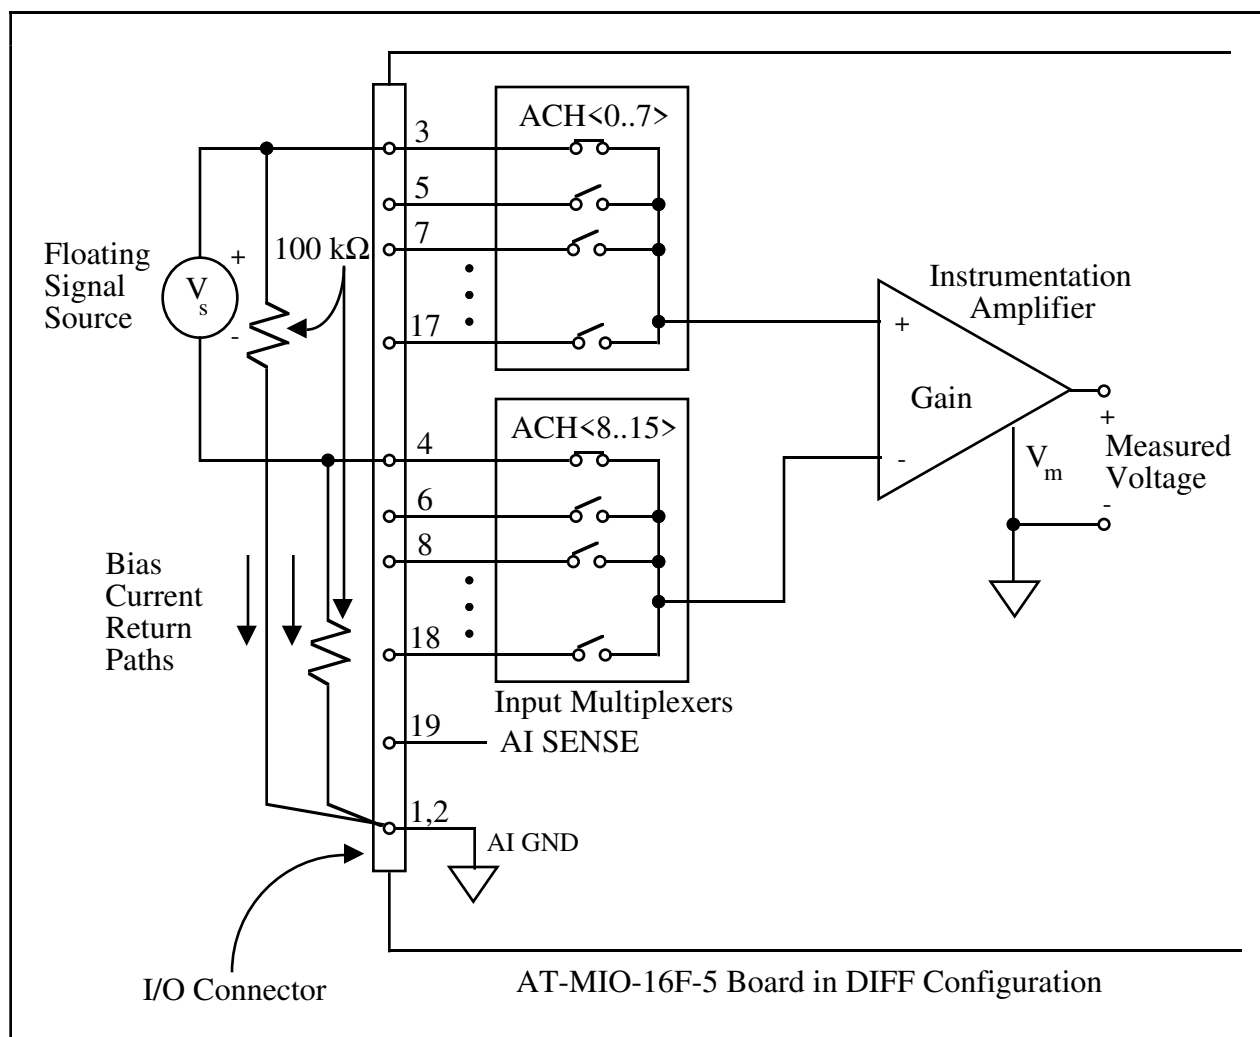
ACH<0..7>

3

5

7

17

Floating Signal Source

+

$V_s$

-

100 kΩ

Instrumentation Amplifier

+

Gain

-

+

Measured Voltage

-

$V_m$

ACH<8..15>

4

6

8

18

Bias Current Return Paths

Input Multiplexers

19

AI SENSE

1,2

AI GND

I/O Connector

AT-MIO-16F-5 Board in DIFF Configuration